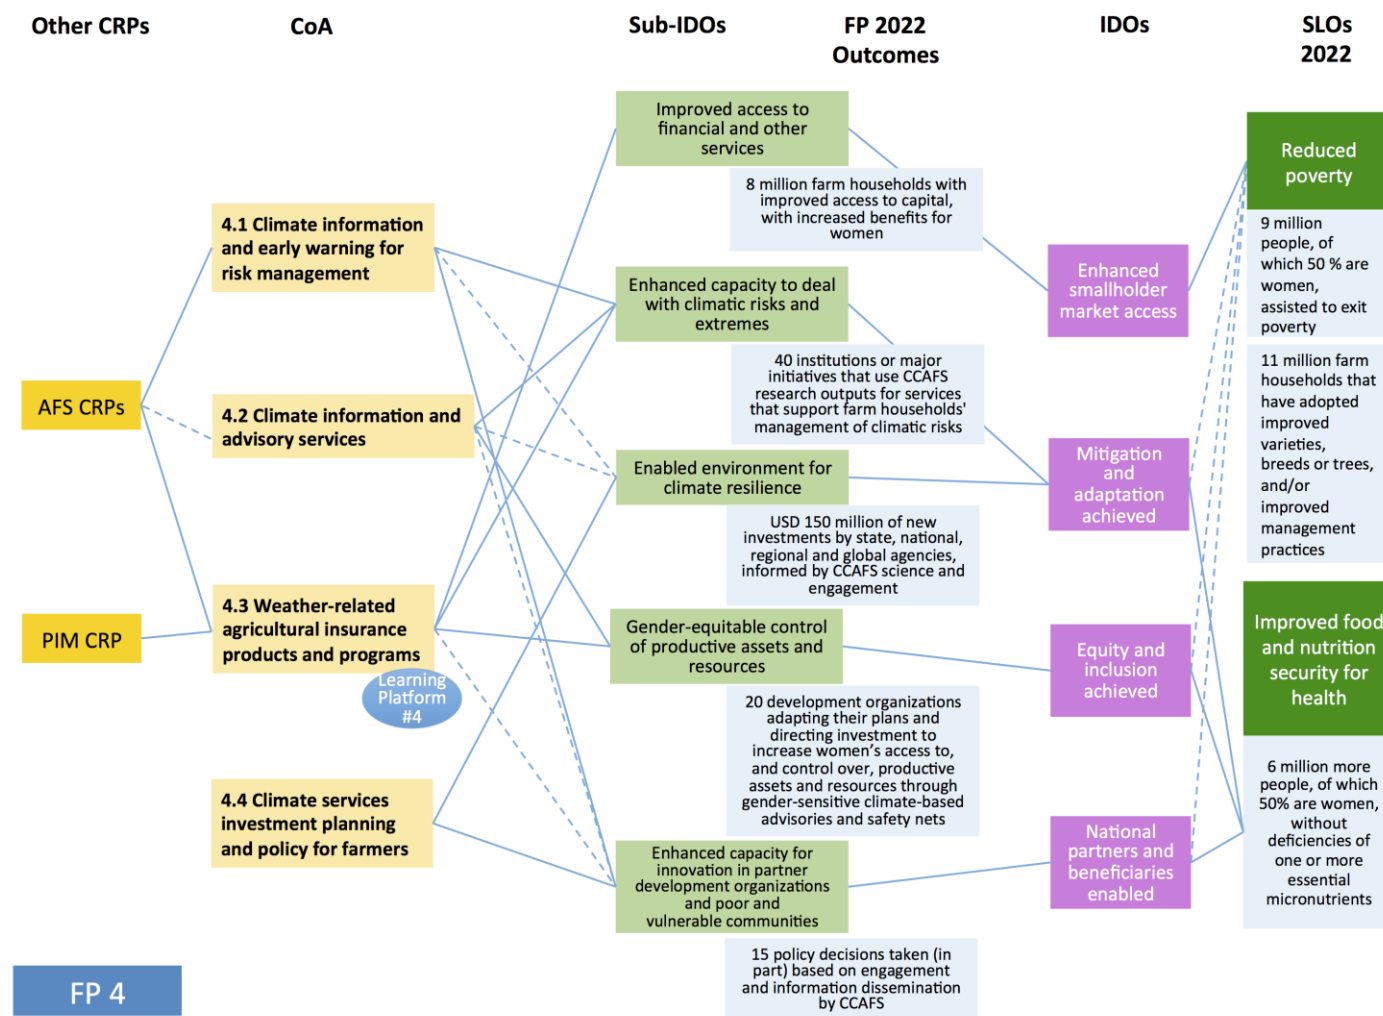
Other CRPs

CoA

Sub-IDOs

FP 2022 Outcomes

IDOs

SLOs 2022

AFS CRPs

PIM CRP

4.1 Climate information and early warning for risk management

4.2 Climate information and advisory services

4.3 Weather-related agricultural insurance products and programs

Learning Platform #4

4.4 Climate services investment planning and policy for farmers

Improved access to financial and other services

8 million farm households with improved access to capital, with increased benefits for women

Enhanced capacity to deal with climatic risks and extremes

40 institutions or major initiatives that use CCAFS research outputs for services that support farm households' management of climatic risks

Enabled environment for climate resilience

USD 150 million of new investments by state, national, regional and global agencies, informed by CCAFS science and engagement

Gender-equitable control of productive assets and resources

20 development organizations adapting their plans and directing investment to increase women's access to, and control over, productive assets and resources through gender-sensitive climate-based advisories and safety nets

Enhanced capacity for innovation in partner development organizations and poor and vulnerable communities

15 policy decisions taken (in part) based on engagement and information dissemination by CCAFS

Enhanced smallholder market access

Mitigation and adaptation achieved

Equity and inclusion achieved

National partners and beneficiaries enabled

Reduced poverty

9 million people, of which 50 % are women, assisted to exit poverty

11 million farm households that have adopted improved varieties, breeds or trees, and/or improved management practices

Improved food and nutrition security for health

6 million more people, of which 50% are women, without deficiencies of one or more essential micronutrients

FP 4